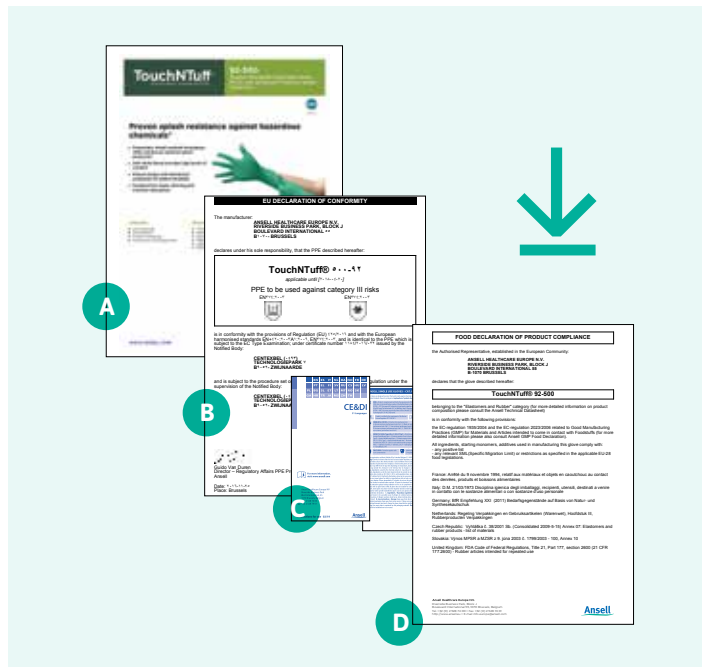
TouchNTuff

Proven splash resistance against hazardous chemicals

A

EU DECLARATION OF CONFORMITY

The manufacturer:

ANSELL HEALTHCARE EUROPE N.V.
RIVERSIDE BUSINESS PARK, BLOCK J
BOULEVARD INTERNATIONAL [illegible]
B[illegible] BRUSSELS

declares under his sole responsibility, that the PPE described hereafter:

TouchNTuff® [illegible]

applicable until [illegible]

PPE to be used against category III risks

is in conformity with the provisions of Regulation (EU) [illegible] and with the European harmonised standards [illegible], and is identical to the PPE which is subject to the EC Type Examination, under certificate number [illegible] issued by the Notified Body:

CENTEXBEL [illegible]
TECHNOLOGIEPARK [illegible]
B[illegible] ZWIJNAARDE

and is subject to the procedure set out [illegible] supervision of the Notified Body:

CENTEXBEL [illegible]
TECHNOLOGIEPARK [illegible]
B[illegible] ZWIJNAARDE

B

CE&DI

C

Ansell

Guido Van Duren
Director – Regulatory Affairs PPE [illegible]
Ansell

Date: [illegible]
Place: Brussels

FOOD DECLARATION OF PRODUCT COMPLIANCE

the Authorised Representative, established in the European Community,

ANSELL HEALTHCARE EUROPE N.V.
RIVERSIDE BUSINESS PARK, BLOCK J
BOULEVARD INTERNATIONAL 88
B-1070 BRUSSELS

declares that the glove described hereafter

TouchNTuff® 92-600

belonging to the "Elastomers and Rubber" category (for more detailed information on product composition please consult the Ansell Technical Datasheet)

is in conformity with the following provisions:

the EC-regulation 1935/2004 and the EC-regulation 2023/2006 related to Good Manufacturing Practices (GMP) for Materials and Articles intended to come in contact with Foodstuffs (for more detailed information please also consult Ansell GMP Food Declaration).

All ingredients, starting monomers, additives used in manufacturing this glove comply with:
- any positive list
- any relevant SML (Specific Migration Limit) or restrictions as specified in the applicable EC/28 food legislations

France: Arrêté du 9 novembre 1994, relatif aux matériaux et objets en caoutchouc au contact des denrées, produits et boissons alimentaires

Italy: D.M. 21/03/1973 Disciplina igienica degli imballaggi, recipienti, utensili, destinati a venire in contatto con le sostanze alimentari o con sostanze d'uso personale

Germany: BfR Empfehlung XXI (2011) Bedarfsgegenstände auf Basis von Natur- und Synthesekautschuk

Netherlands: Regeling Verpakkingen en Gebruiksartikelen (Warenwet), Hoofdstuk III, Rubberproducten Verpakkingen

Czech Republic: Vyhláška č. 38/2001 Sb. (Consolidated 2009-5-15) Annex 07: Elastomers and rubber products - list of materials

Slovakia: Výnos MPSR a MZSR z 9. júna 2003 č. 1799/2003 - 100, Annex 10

United Kingdom: FDA Code of Federal Regulations, Title 21, Part 177, section 2600 (21 CFR 177.2600) - Rubber articles intended for repeated use

D

Ansell